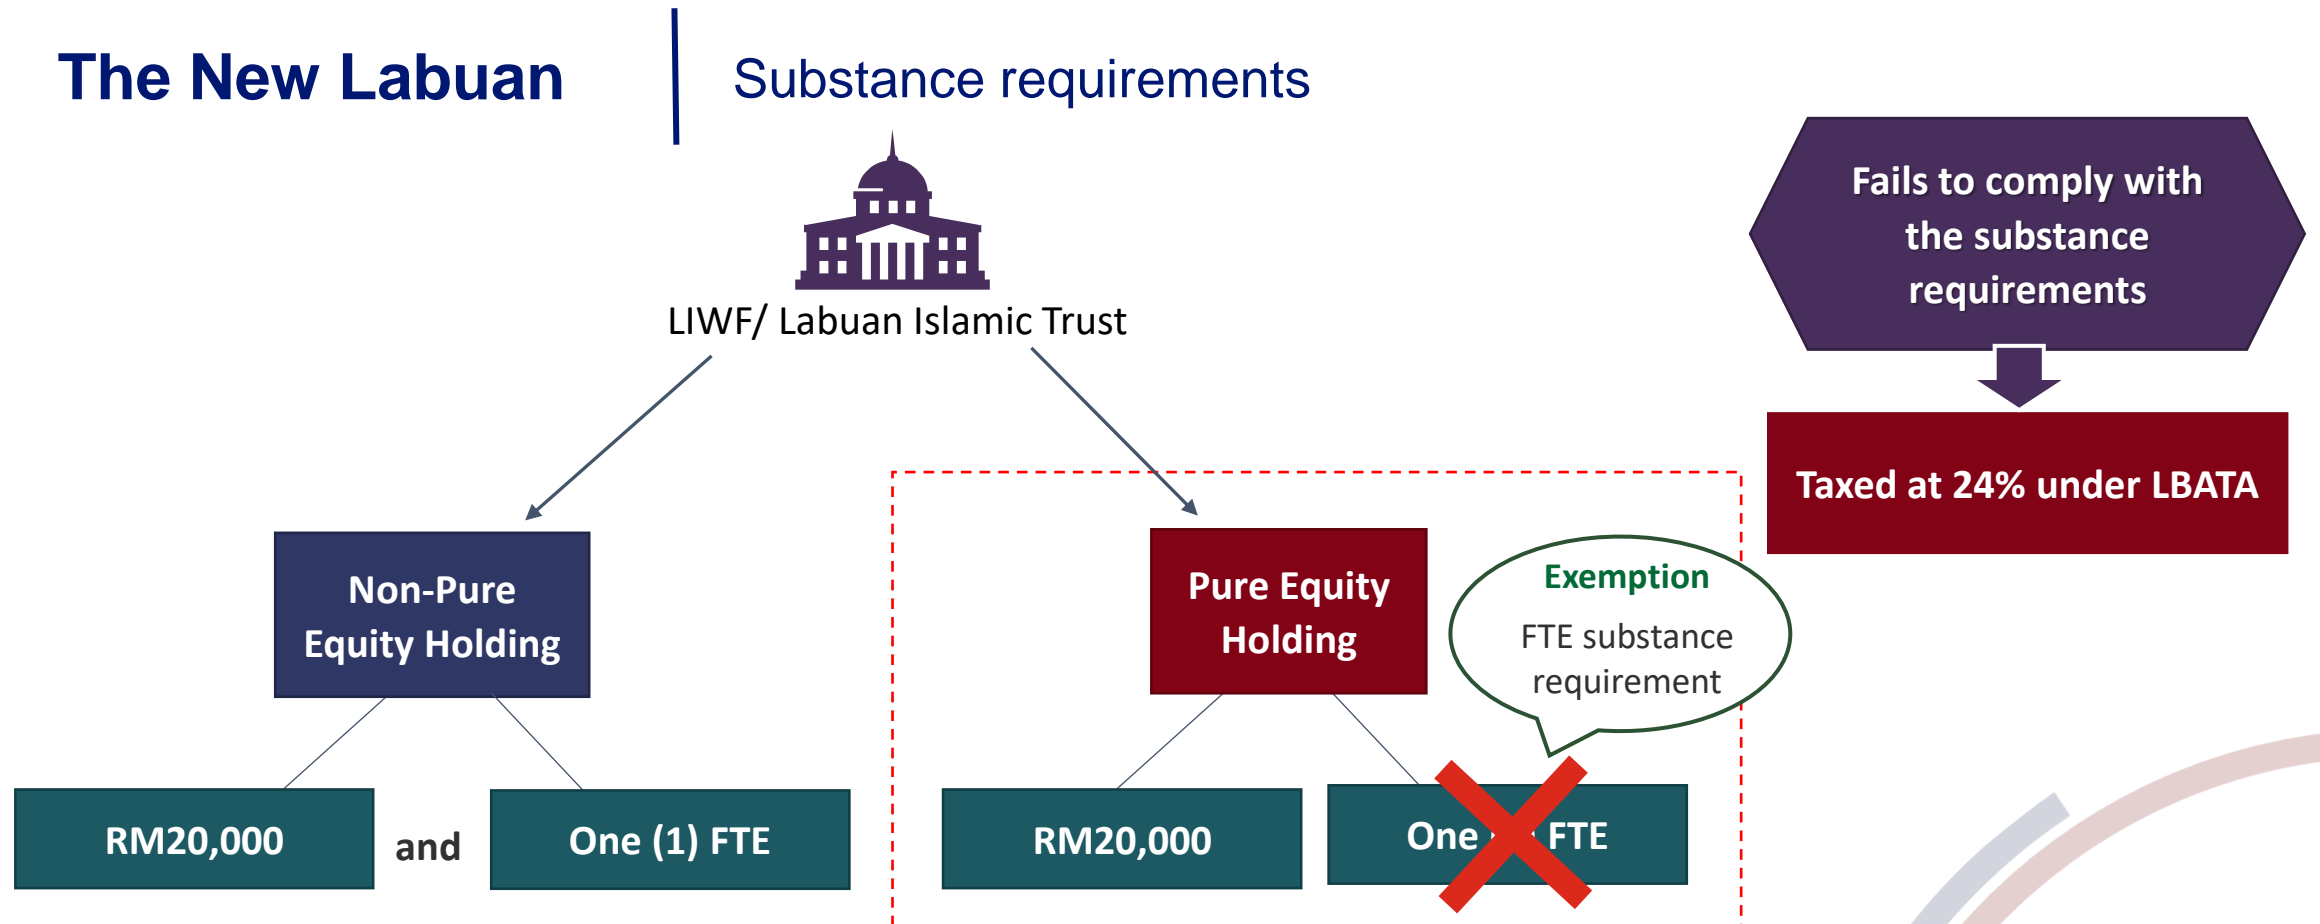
The New Labuan

Substance requirements

LIWF/ Labuan Islamic Trust

Fails to comply with the substance requirements

Taxed at 24% under LBATA

Non-Pure Equity Holding

RM20,000

and

One (1) FTE

Pure Equity Holding

Exemption

FTE substance requirement

RM20,000

One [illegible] FTE